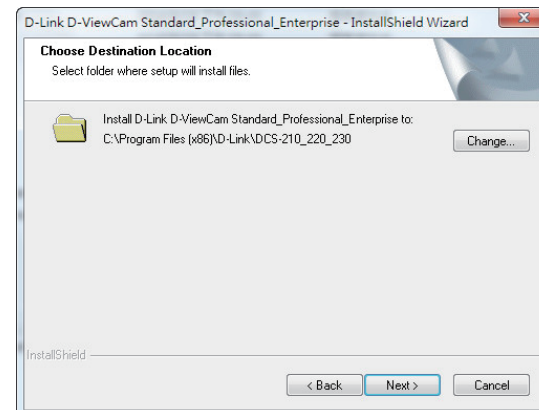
D-Link D-ViewCam Standard_Professional_Enterprise - InstallShield Wizard

Choose Destination Location
Select folder where setup will install files.

Install D-Link D-ViewCam Standard_Professional_Enterprise to:
C:\Program Files (x86)\D-Link\DCS-210_220_230

Change...

InstallShield

< Back
Next >
Cancel